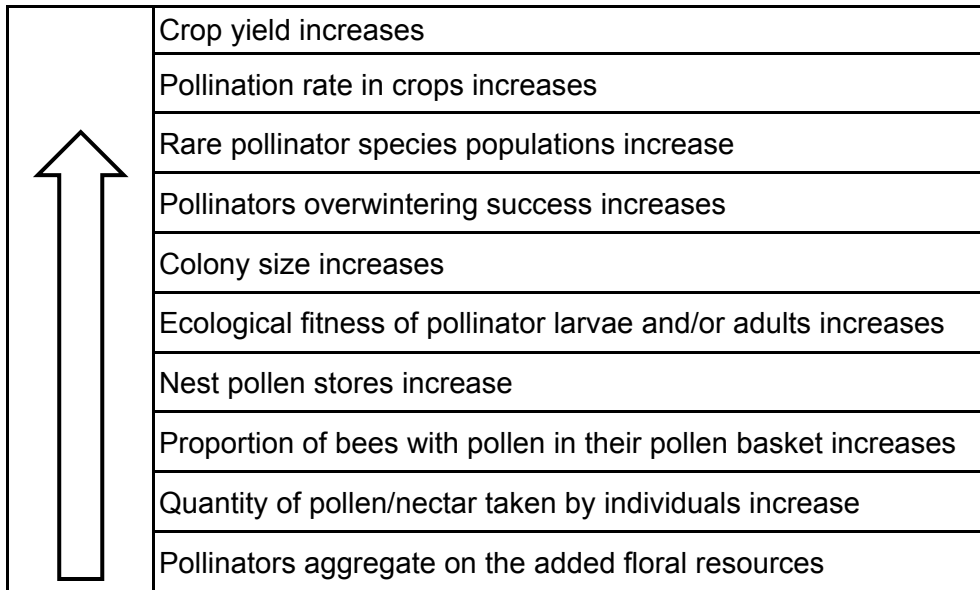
Crop yield increases

Pollination rate in crops increases

Rare pollinator species populations increase

Pollinators overwintering success increases

Colony size increases

Ecological fitness of pollinator larvae and/or adults increases

Nest pollen stores increase

Proportion of bees with pollen in their pollen basket increases

Quantity of pollen/nectar taken by individuals increase

Pollinators aggregate on the added floral resources